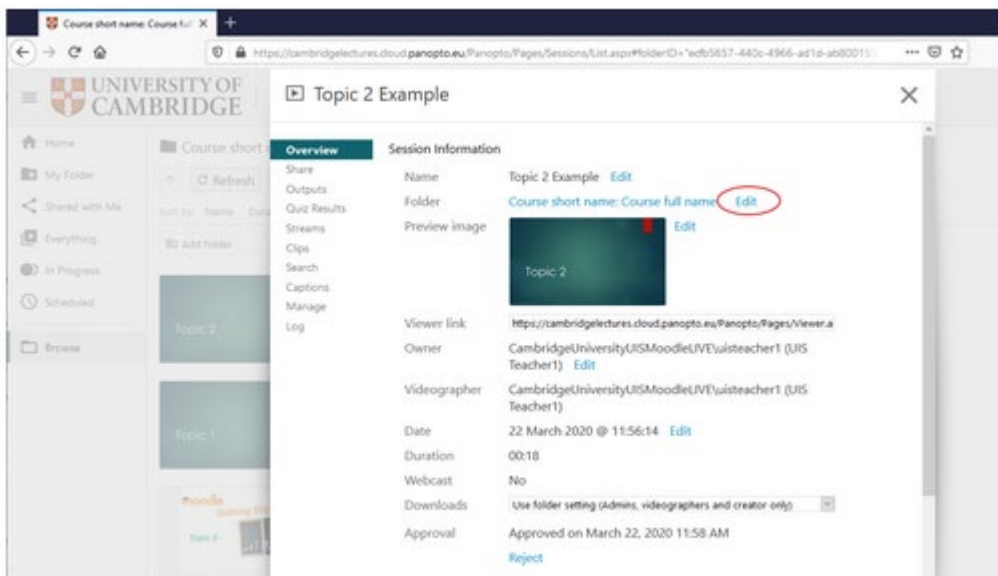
Course short name: Course f... ×

https://cambridgelectures.cloud.panopto.eu/Panopto/Pages/Sessions/List.aspx#folderID="edb5657-440c-4966-ad1d-ab8001

UNIVERSITY OF CAMBRIDGE

Home
My Folder
Shared with Me
Everything
In Progress
Scheduled
Browse

Course short
Refresh
Add folder

Topic 2
Topic 1

Topic 2 Example ×

Overview
Share
Outputs
Quiz Results
Streams
Clips
Search
Captions
Manage
Log

Session Information

| | |
|---|---|
| Name | Topic 2 Example Edit |
| Folder | Course short name: Course full name Edit |
| Preview image | Topic 2 Edit |
| Viewer link | https://cambridgelectures.cloud.panopto.eu/Panopto/Pages/Viewer.a |
| Owner | CambridgeUniversityUISMoodleLIVE\uisteacher1 (UIS Teacher1) Edit |
| Videographer | CambridgeUniversityUISMoodleLIVE\uisteacher1 (UIS Teacher1) |
| Date | 22 March 2020 @ 11:56:14 Edit |
| Duration | 00:18 |
| Webcast | No |
| Downloads | Use folder setting (Admins, videographers and creator only) |
| Approval | Approved on March 22, 2020 11:58 AM Reject |